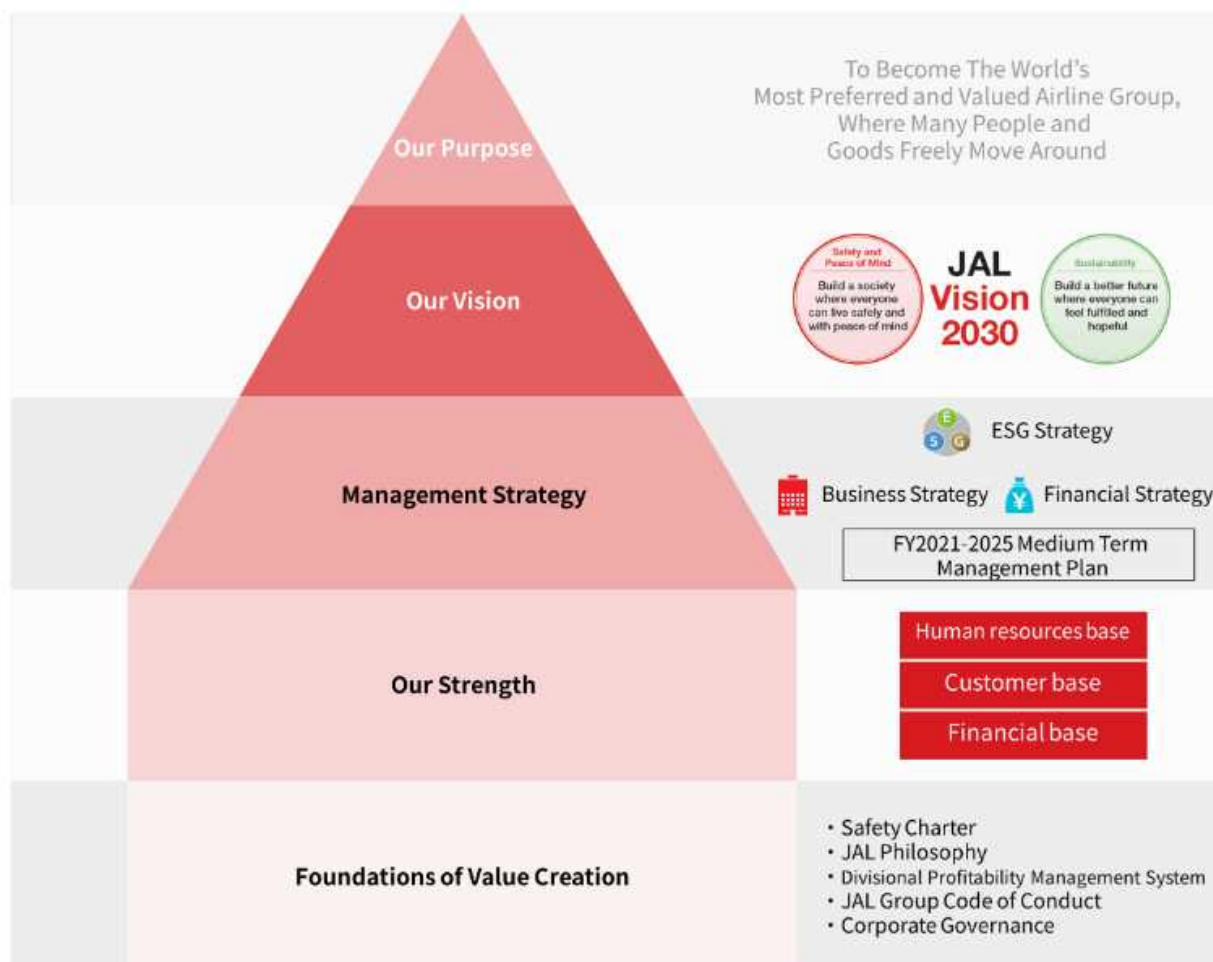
Our Purpose

To Become The World's Most Preferred and Valued Airline Group, Where Many People and Goods Freely Move Around

Our Vision

Safety and Peace of Mind

Build a society where everyone can live safely and with peace of mind

JAL Vision 2030

Sustainability

Build a better future where everyone can feel fulfilled and hopeful

Management Strategy

E S G

ESG Strategy

Business Strategy

¥

Financial Strategy

FY2021-2025 Medium Term Management Plan

Our Strength

Human resources base

Customer base

Financial base

Foundations of Value Creation

・Safety Charter
・JAL Philosophy
・Divisional Profitability Management System
・JAL Group Code of Conduct
・Corporate Governance